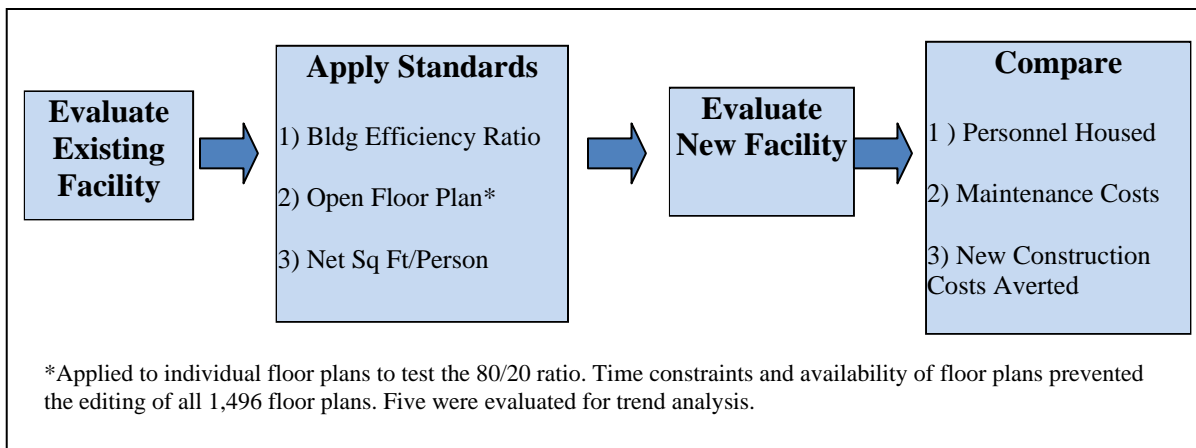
Evaluate Existing Facility

Apply Standards

1) Bldg Efficiency Ratio

2) Open Floor Plan*

3) Net Sq Ft/Person

Evaluate New Facility

Compare

1 ) Personnel Housed

2) Maintenance Costs

3) New Construction Costs Averted

*Applied to individual floor plans to test the 80/20 ratio. Time constraints and availability of floor plans prevented the editing of all 1,496 floor plans. Five were evaluated for trend analysis.